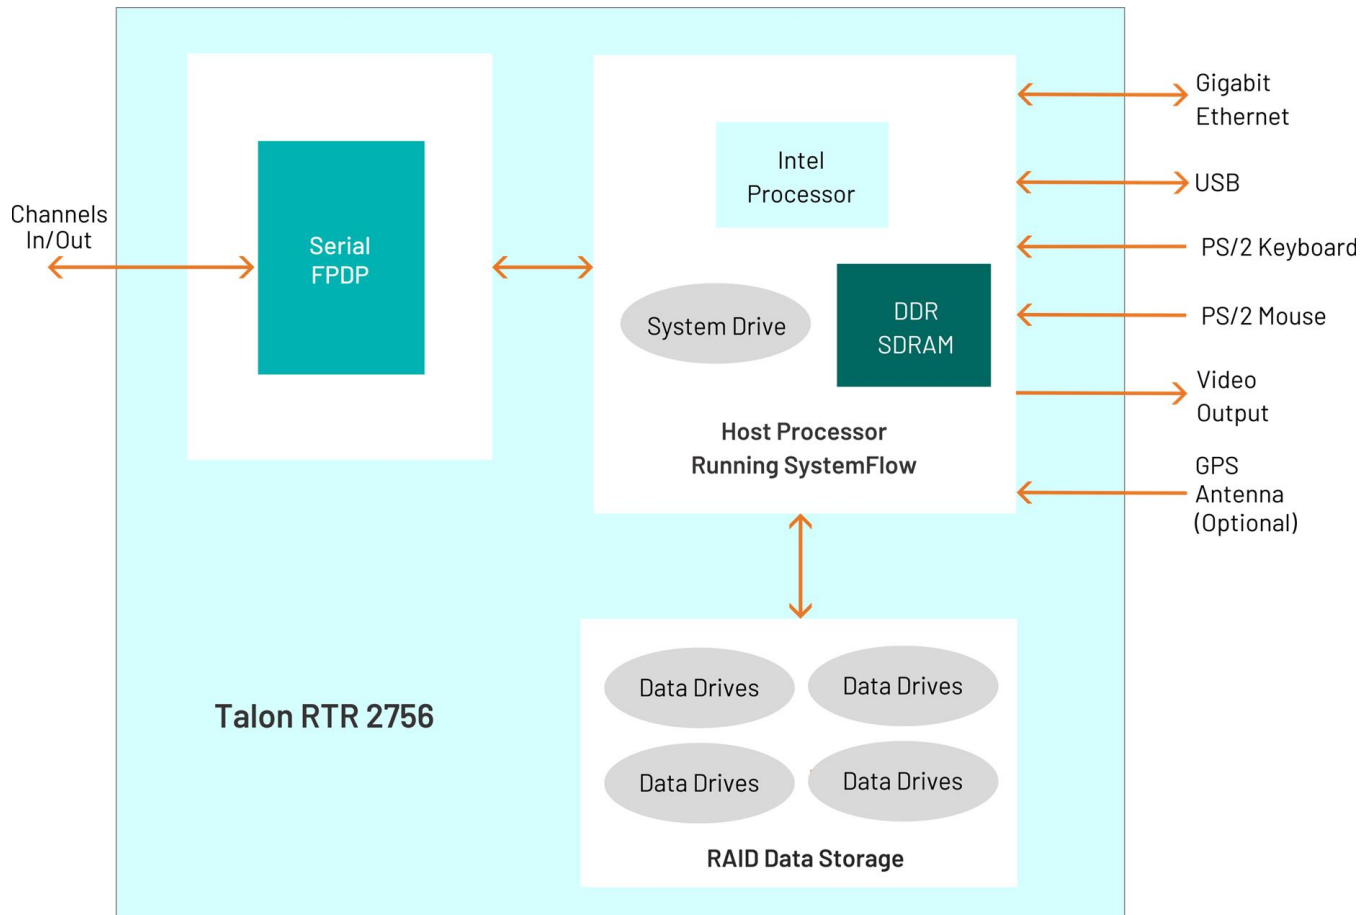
Channels In/Out

Serial FPDP

Intel Processor

System Drive

DDR SDRAM

Host Processor Running SystemFlow

Gigabit Ethernet

USB

PS/2 Keyboard

PS/2 Mouse

Video Output

GPS Antenna (Optional)

Talon RTR 2756

Data Drives

Data Drives

Data Drives

Data Drives

RAID Data Storage